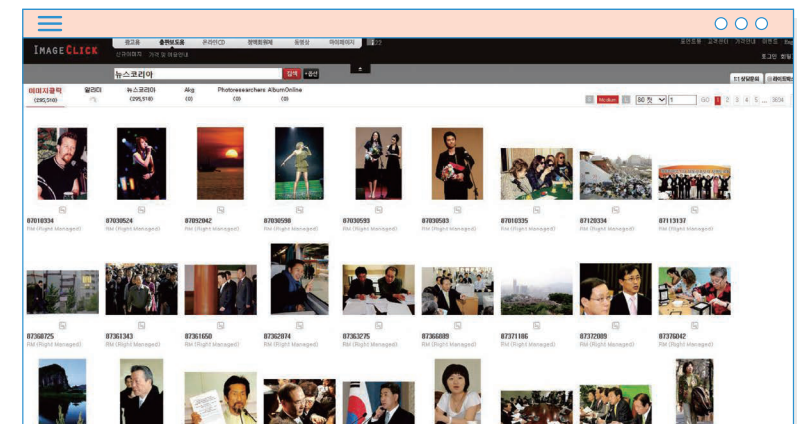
IMAGECLICK

광고용 출판보도용 로열티CD 정액회원제 동영상 마이페이지

신규이용자 가격 및 이용안내

뉴스코리아 검색 +옵션

로그인 회원

1:1 상담문의

이미지클릭 (295,510)

갤러리

뉴스코리아 (295,510)

Aka (0)

Photoresearchers (0)

AlbumOnline (0)

Medium 60 컷 1 GO 1 2 3 4 5 ... 3604

87010334 RM (Right Managed)

87030524 RM (Right Managed)

87092042 RM (Right Managed)

87030590 RM (Right Managed)

87030593 RM (Right Managed)

87030583 RM (Right Managed)

87010335 RM (Right Managed)

87120334 RM (Right Managed)

87113137 RM (Right Managed)

87360725 RM (Right Managed)

87361343 RM (Right Managed)

87361650 RM (Right Managed)

87362074 RM (Right Managed)

87363275 RM (Right Managed)

87366089 RM (Right Managed)

87371106 RM (Right Managed)

87372009 RM (Right Managed)

87376042 RM (Right Managed)